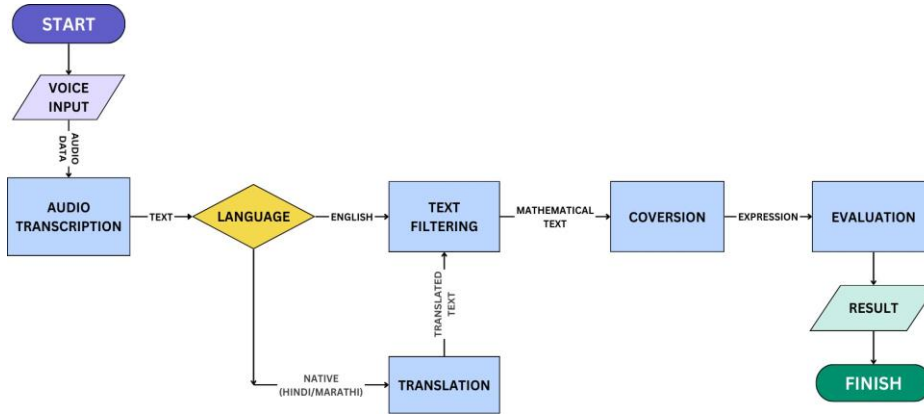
START

VOICE INPUT

AUDIO DATA

AUDIO TRANSCRIPTION

TEXT

LANGUAGE

ENGLISH

TEXT FILTERING

MATHEMATICAL TEXT

COVERSION

EXPRESSION

EVALUATION

RESULT

FINISH

TRANSLATED TEXT

NATIVE (HINDI/MARATHI)

TRANSLATION